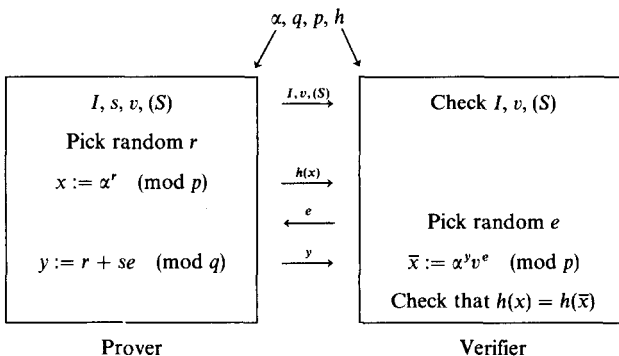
$\alpha, q, p, h$

$I, s, v, (S)$

Pick random $r$

$x := \alpha^r \pmod{p}$

$y := r + se \pmod{q}$

Prover

$I, v, (S)$

$h(x)$

$e$

$y$

Check $I, v, (S)$

Pick random $e$

$\bar{x} := \alpha^y v^e \pmod{p}$

Check that $h(x) = h(\bar{x})$

Verifier